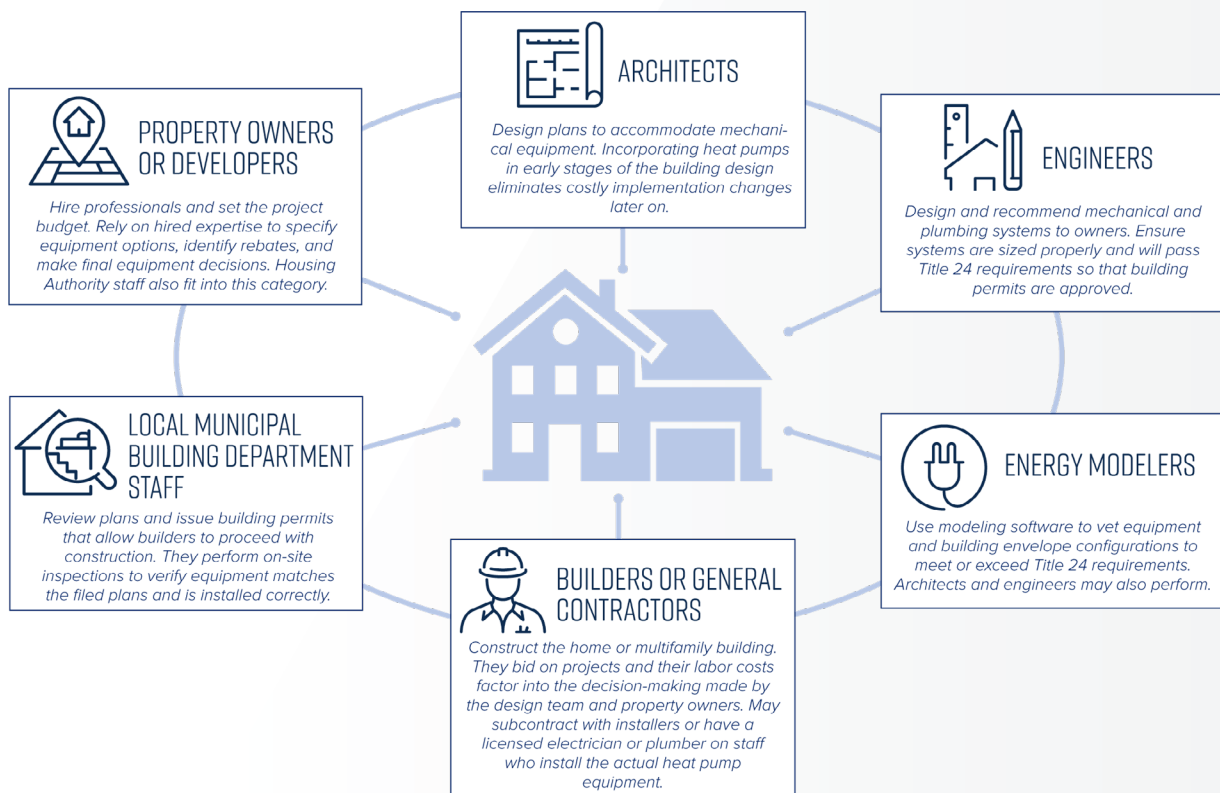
ARCHITECTS

Design plans to accommodate mechanical equipment. Incorporating heat pumps in early stages of the building design eliminates costly implementation changes later on.

PROPERTY OWNERS OR DEVELOPERS

Hire professionals and set the project budget. Rely on hired expertise to specify equipment options, identify rebates, and make final equipment decisions. Housing Authority staff also fit into this category.

ENGINEERS

Design and recommend mechanical and plumbing systems to owners. Ensure systems are sized properly and will pass Title 24 requirements so that building permits are approved.

LOCAL MUNICIPAL BUILDING DEPARTMENT STAFF

Review plans and issue building permits that allow builders to proceed with construction. They perform on-site inspections to verify equipment matches the filed plans and is installed correctly.

ENERGY MODELERS

Use modeling software to vet equipment and building envelope configurations to meet or exceed Title 24 requirements. Architects and engineers may also perform.

BUILDERS OR GENERAL CONTRACTORS

Construct the home or multifamily building. They bid on projects and their labor costs factor into the decision-making made by the design team and property owners. May subcontract with installers or have a licensed electrician or plumber on staff who install the actual heat pump equipment.